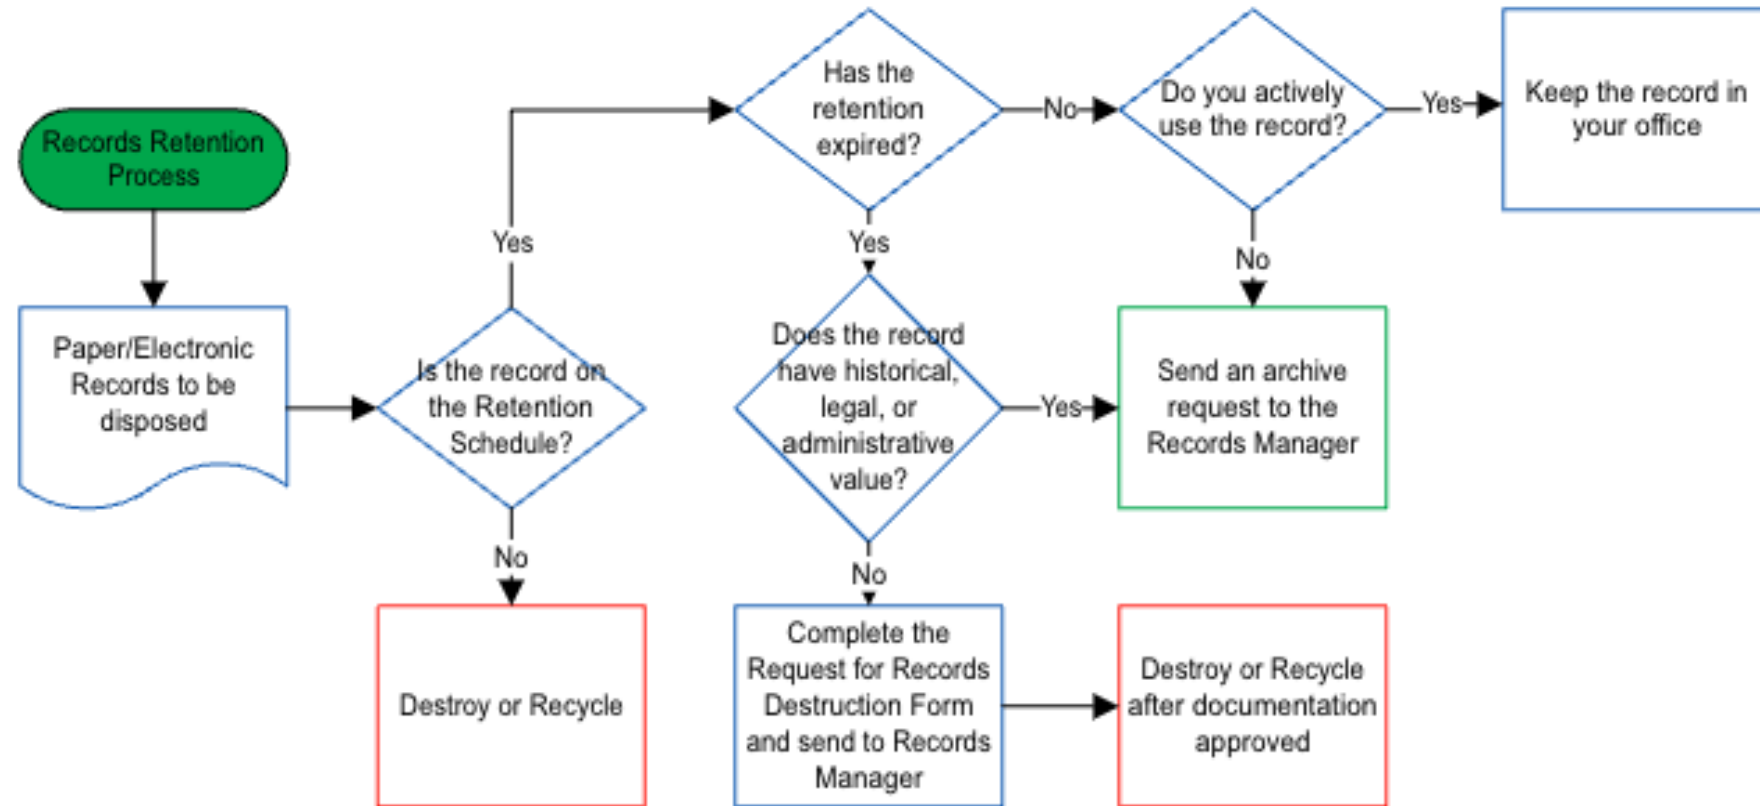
Records Retention Process

Paper/Electronic Records to be disposed

Is the record on the Retention Schedule?

Yes

No

Destroy or Recycle

Has the retention expired?

Yes

No

Does the record have historical, legal, or administrative value?

Yes

No

Complete the Request for Records Destruction Form and send to Records Manager

Destroy or Recycle after documentation approved

Do you actively use the record?

Yes

No

Keep the record in your office

Send an archive request to the Records Manager